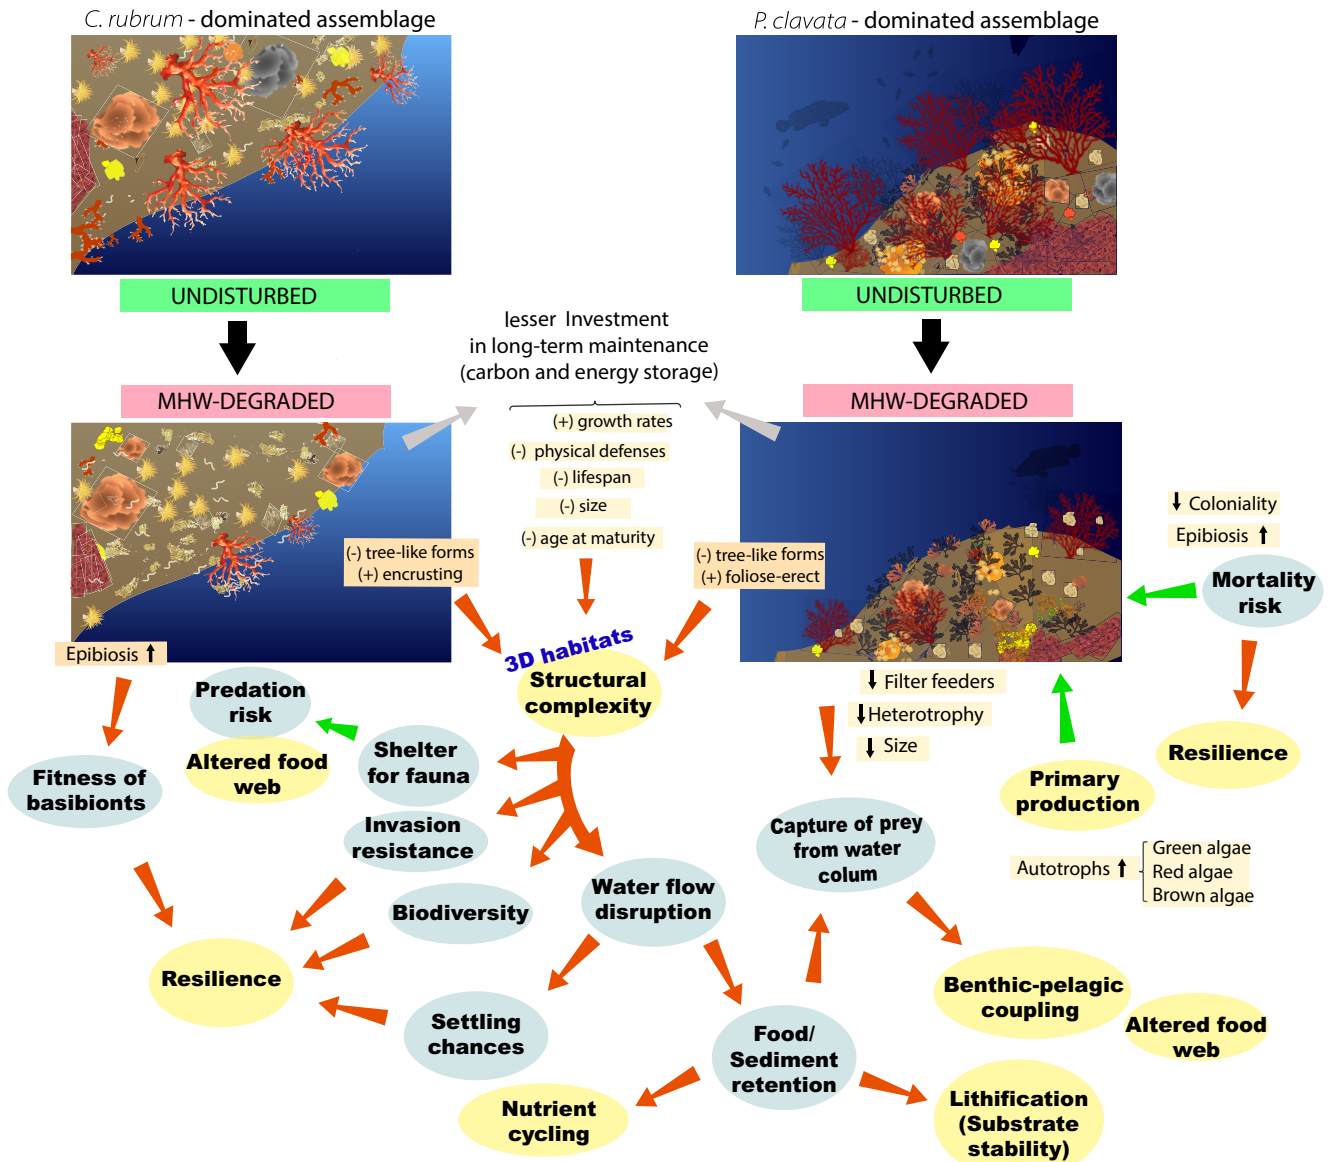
C. rubrum - dominated assemblage

P. clavata - dominated assemblage

UNDISTURBED

UNDISTURBED

lesser Investment in long-term maintenance (carbon and energy storage)

MHW-DEGRADED

MHW-DEGRADED

(+) growth rates
(-) physical defenses
(-) lifespan
(-) size
(-) age at maturity

↓ Coloniality
Epibiosis ↑

(-) tree-like forms
(+) encrusting

(-) tree-like forms
(+) foliose-erect

Mortality risk

Epibiosis ↑

3D habitats
Structural complexity

Predation risk

Altered food web

Shelter for fauna

Fitness of basibionts

↓ Filter feeders
↓ Heterotrophy
↓ Size

Resilience

Primary production

Invasion resistance

Capture of prey from water colum

Autotrophs ↑
Green algae
Red algae
Brown algae

Biodiversity

Water flow disruption

Resilience

Benthic-pelagic coupling

Altered food web

Settling chances

Food/ Sediment retention

Nutrient cycling

Lithification (Substrate stability)